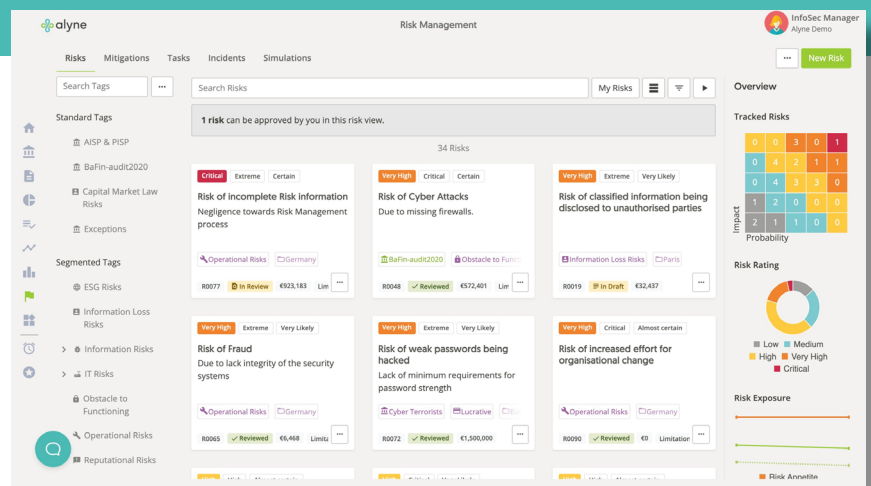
alyne

Risk Management

InfoSec Manager
Alyne Demo

Risks Mitigations Tasks Incidents Simulations

New Risk

Search Tags

Standard Tags

AISP & PISP

BaFin-audit2020

Capital Market Law Risks

Exceptions

Segmented Tags

ESG Risks

Information Loss Risks

Information Risks

IT Risks

Obstacle to Functioning

Operational Risks

Reputational Risks

Search Risks

My Risks

**1 risk** can be approved by you in this risk view.

34 Risks

Critical Extreme Certain
Risk of incomplete Risk information
Negligence towards Risk Management process
Operational Risks Germany
R0077 In Review €923,183 Lim

Very High Critical Certain
Risk of Cyber Attacks
Due to missing firewalls.
BaFin-audit2020 Obstacle to Func
R0048 Reviewed €572,401 Lim

Very High Extreme Very Likely
Risk of classified information being disclosed to unauthorised parties
Information Loss Risks Paris
R0019 In Draft €32,437

Very High Extreme Very Likely
Risk of Fraud
Due to lack integrity of the security systems
Operational Risks Germany
R0065 Reviewed €6,468 Limita

Very High Extreme Very Likely
Risk of weak passwords being hacked
Lack of minimum requirements for password strength
Cyber Terrorists Lucrative
R0072 Reviewed €1,500,000

Very High Critical Almost certain
Risk of increased effort for organisational change
Operational Risks Germany
R0090 Reviewed €0 Limitation

Overview

Tracked Risks

| 0 | 0 | 3 | 0 | 1 |
|---|---|---|---|---|
| 0 | 4 | 2 | 1 | 1 |
| 0 | 4 | 3 | 3 | 0 |
| 1 | 2 | 0 | 0 | 0 |
| 2 | 1 | 1 | 0 | 0 |

Impact
Probability

Risk Rating

Low Medium
High Very High
Critical

Risk Exposure

Risk Appetite